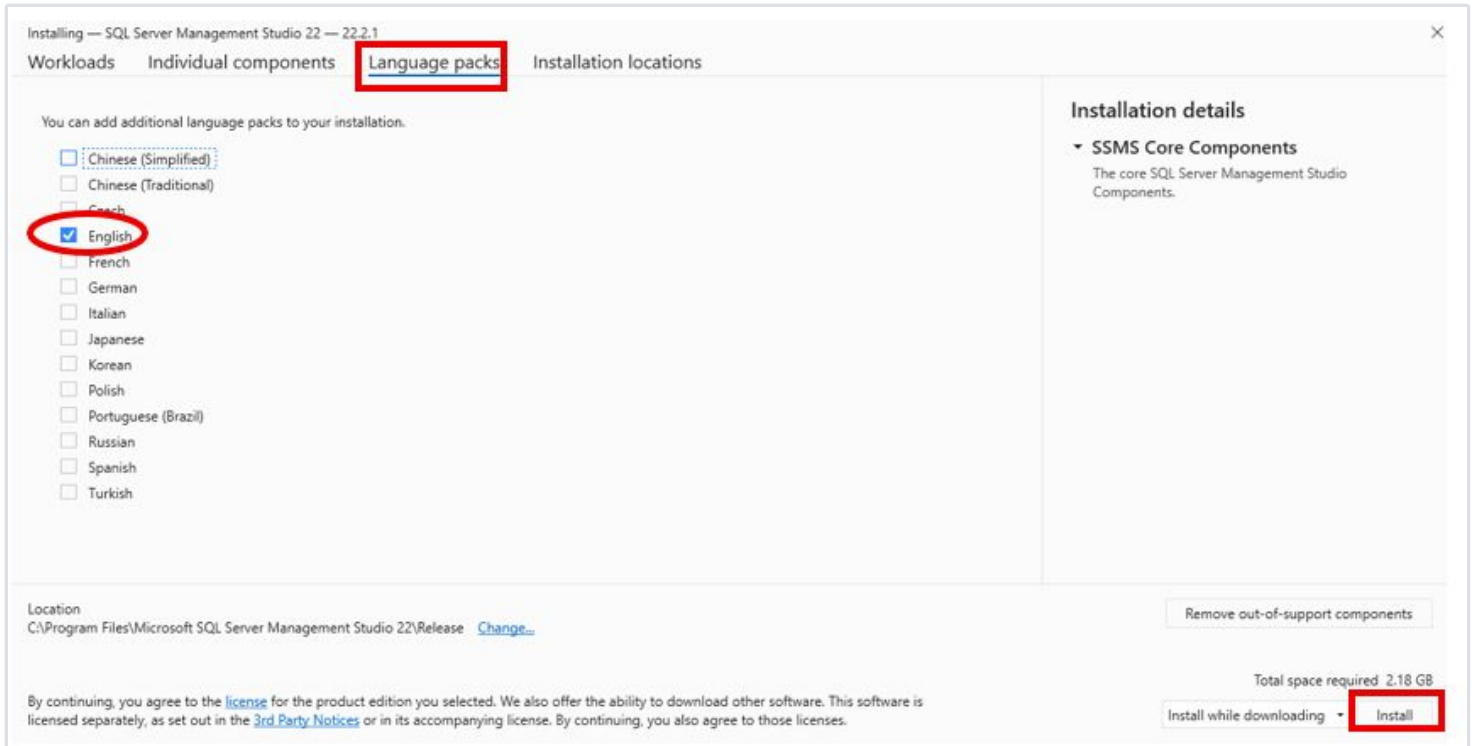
Installing — SQL Server Management Studio 22 — 22.2.1

×

Workloads Individual components Language packs Installation locations

You can add additional language packs to your installation.

Chinese (Simplified)
Chinese (Traditional)
Czech
English
French
German
Italian
Japanese
Korean
Polish
Portuguese (Brazil)
Russian
Spanish
Turkish

Installation details

SSMS Core Components
The core SQL Server Management Studio Components.

Location
C:\Program Files\Microsoft SQL Server Management Studio 22\Release Change...

Remove out-of-support components

Total space required 2.18 GB

By continuing, you agree to the license for the product edition you selected. We also offer the ability to download other software. This software is licensed separately, as set out in the 3rd Party Notices or in its accompanying license. By continuing, you also agree to those licenses.

Install while downloading

Install